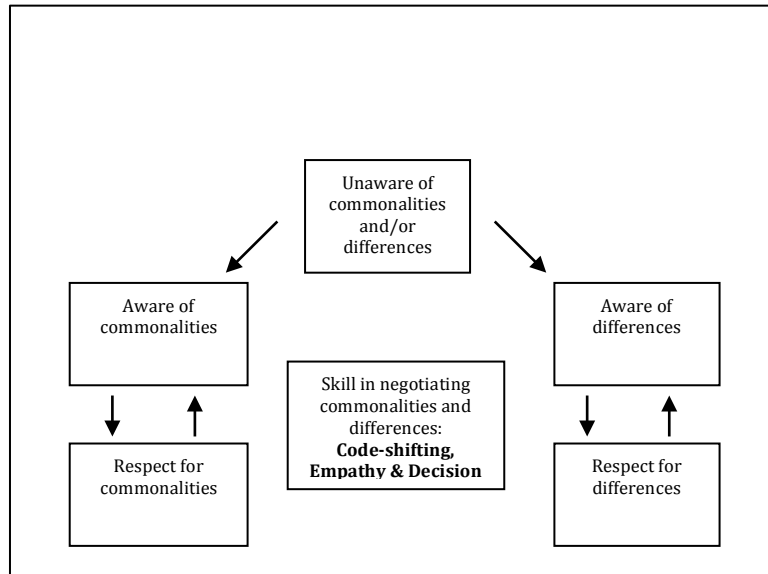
Unaware of commonalities and/or differences

Aware of commonalities

Aware of differences

Skill in negotiating commonalities and differences: **Code-shifting, Empathy & Decision**

Respect for commonalities

Respect for differences